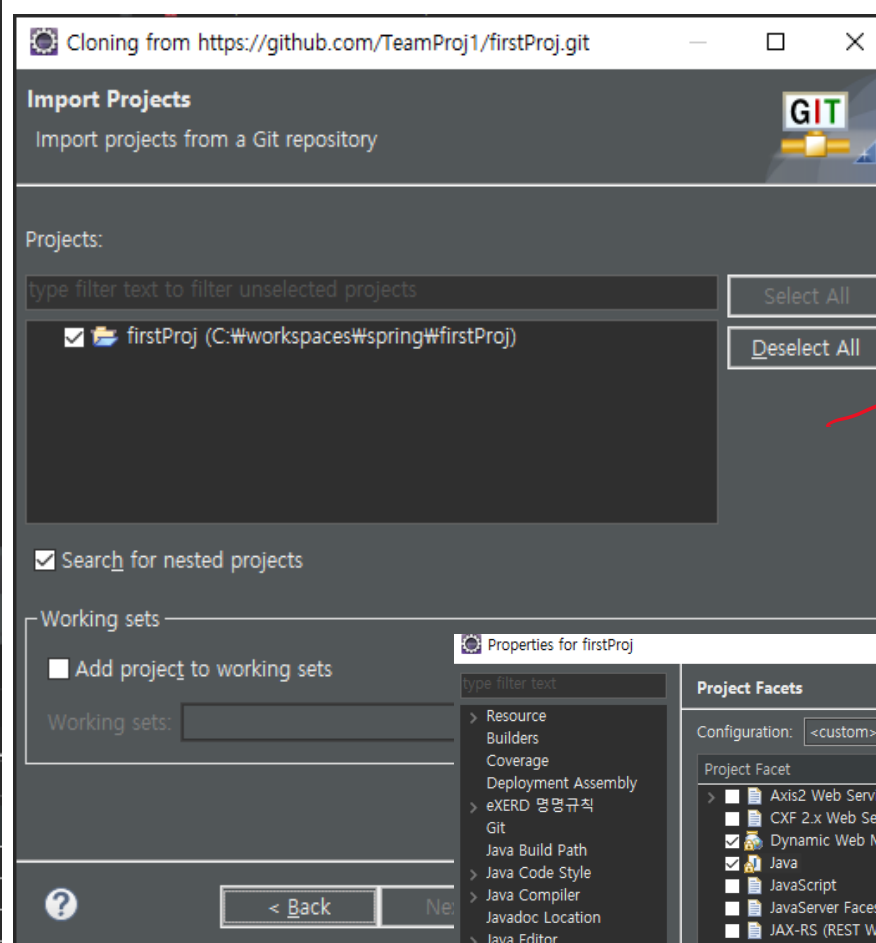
Cloning from https://github.com/TeamProj1/firstProj.git

Import Projects

Import projects from a Git repository

GIT

Projects:

type filter text to filter unselected projects

Select All

Deselect All

firstProj (C:₩workspaces₩spring₩firstProj)

Search for nested projects

Working sets

Add project to working sets

Working sets:

?

< Back

Ne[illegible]

Properties for firstProj

type filter text

Resource
Builders
Coverage
Deployment Assembly
eXERD 명명규칙
Git
Java Build Path
Java Code Style
Java Compiler
Javadoc Location
Java Editor

Project Facets

Configuration: <custom>

Project Facet

Axis2 Web Serv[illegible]
CXF 2.x Web Se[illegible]
Dynamic Web M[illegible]
Java
JavaScript
JavaServer Faces
JAX-RS (REST W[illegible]